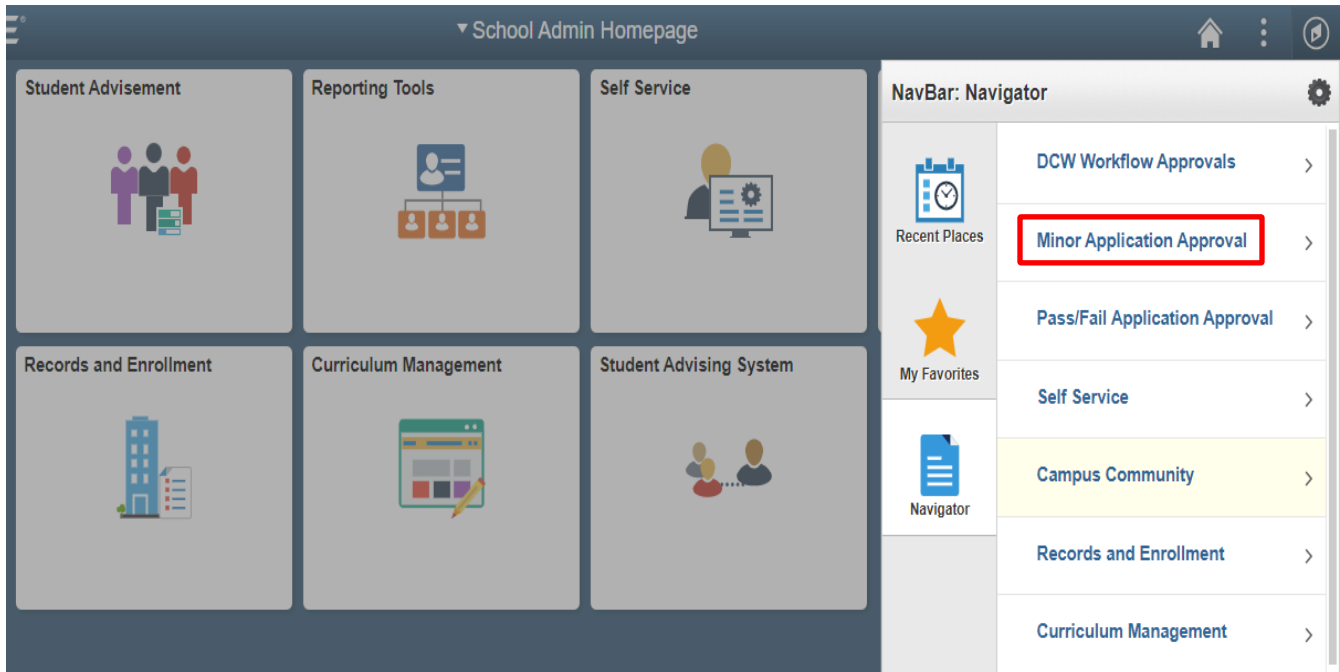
▾ School Admin Homepage

Student Advisement

Reporting Tools

Self Service

Records and Enrollment

Curriculum Management

Student Advising System

NavBar: Navigator

Recent Places

My Favorites

Navigator

DCW Workflow Approvals ›

Minor Application Approval ›

Pass/Fail Application Approval ›

Self Service ›

Campus Community ›

Records and Enrollment ›

Curriculum Management ›